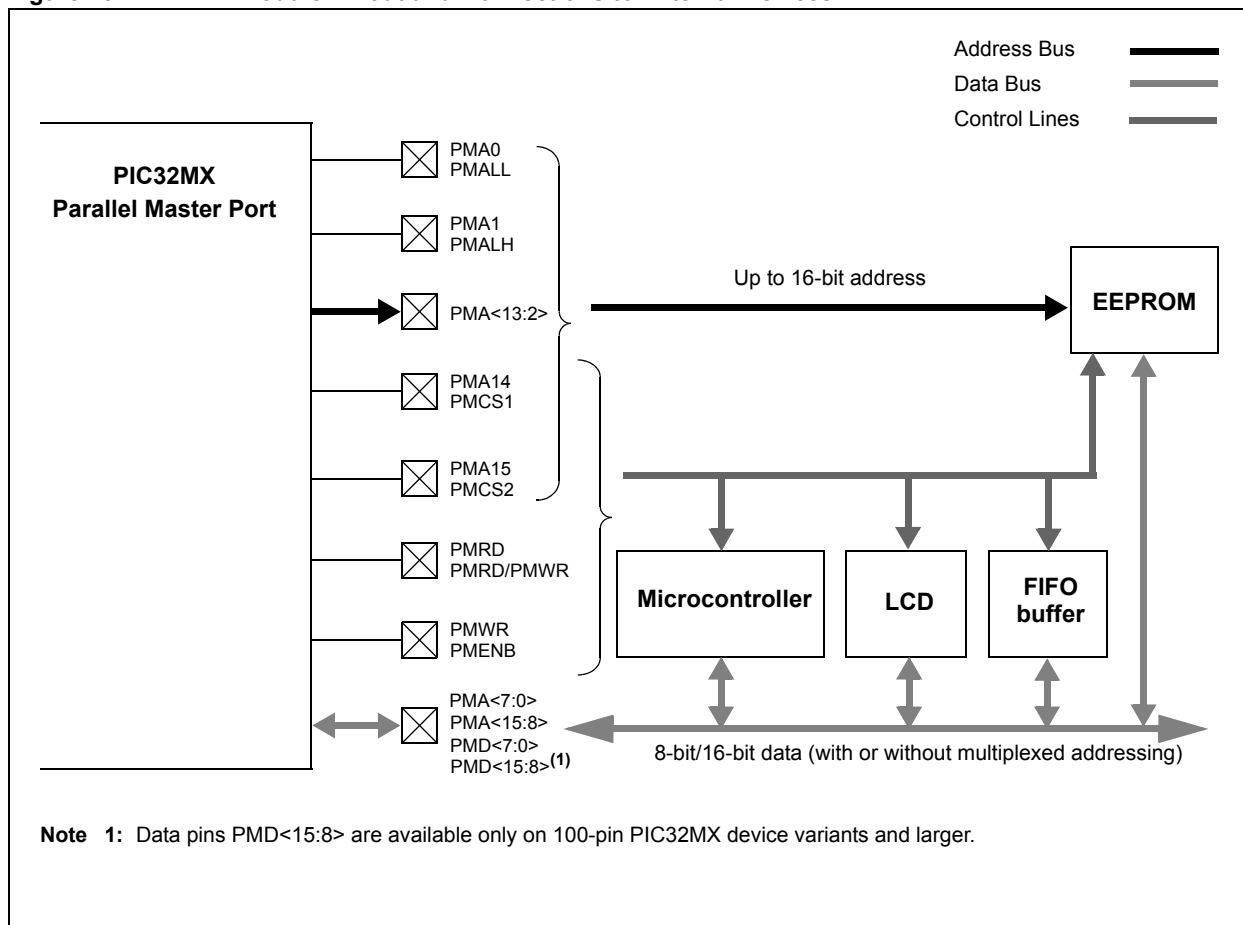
Address Bus
Data Bus
Control Lines

PIC32MX
Parallel Master Port

PMA0
PMALL

PMA1
PMALH

PMA<13:2>

PMA14
PMCS1

PMA15
PMCS2

PMRD
PMRD/PMWR

PMWR
PMENB

PMA<7:0>
PMA<15:8>
PMD<7:0>
PMD<15:8>$^{(1)}$

Up to 16-bit address

EEPROM

Microcontroller

LCD

FIFO
buffer

8-bit/16-bit data (with or without multiplexed addressing)

Note 1: Data pins PMD<15:8> are available only on 100-pin PIC32MX device variants and larger.